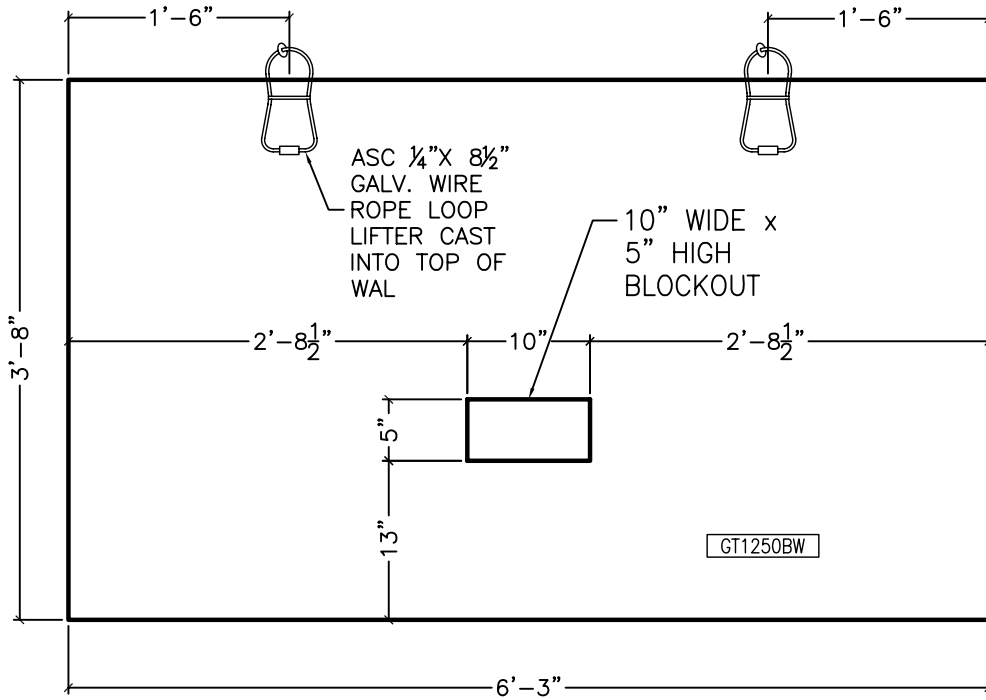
1'–6"

1'–6"

ASC $\frac{1}{4}$"X $8\frac{1}{2}$" GALV. WIRE ROPE LOOP LIFTER CAST INTO TOP OF WAL

10" WIDE x 5" HIGH BLOCKOUT

3'–8"

2'–$8\frac{1}{2}$"

10"

2'–$8\frac{1}{2}$"

5"

13"

GT1250BW

6'–3"